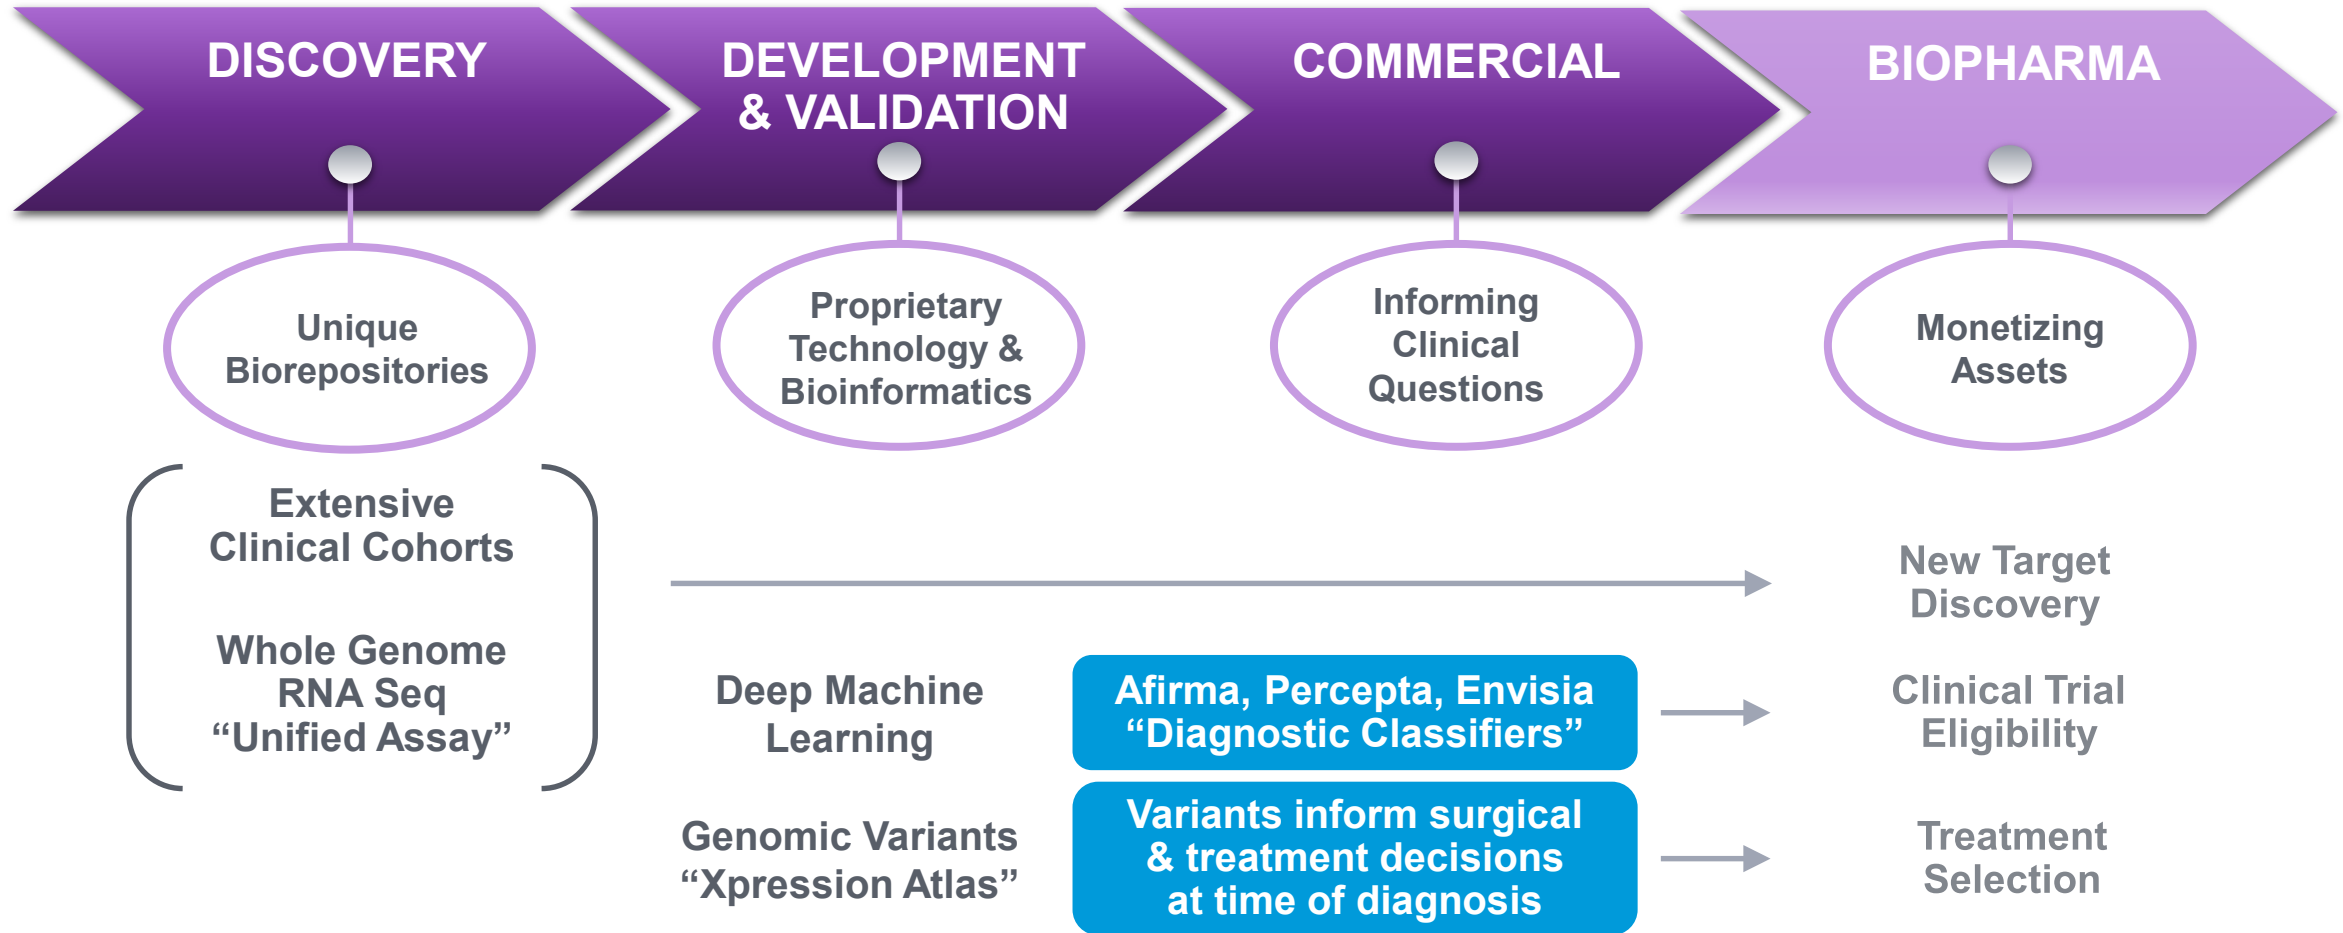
DISCOVERY

DEVELOPMENT & VALIDATION

COMMERCIAL

BIOPHARMA

Unique Biorepositories

Proprietary Technology & Bioinformatics

Informing Clinical Questions

Monetizing Assets

Extensive Clinical Cohorts

Whole Genome RNA Seq “Unified Assay”

New Target Discovery

Deep Machine Learning

Afirma, Percepta, Envisia “Diagnostic Classifiers”

Clinical Trial Eligibility

Genomic Variants “Xpression Atlas”

Variants inform surgical & treatment decisions at time of diagnosis

Treatment Selection